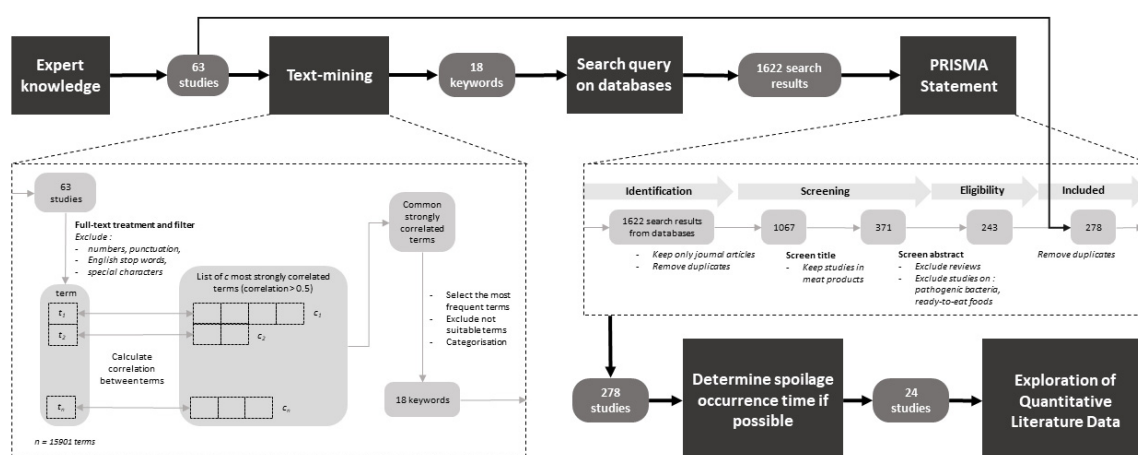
Expert knowledge

63 studies

Text-mining

18 keywords

Search query on databases

1622 search results

PRISMA Statement

63 studies

Full-text treatment and filter
Exclude :
- numbers, punctuation,
- English stop words,
- special characters

term
$t_1$
$t_2$
$t_n$

Calculate correlation between terms

List of $c$ most strongly correlated terms (correlation > 0.5)
$c_1$
$c_2$
$c_n$

Common strongly correlated terms

- Select the most frequent terms
- Exclude not suitable terms
- Categorisation

18 keywords

$n$ = 15901 terms

Identification

Screening

Eligibility

Included

1622 search results from databases

1067

371

243

278

- Keep only journal articles
- Remove duplicates

Screen title
- Keep studies in meat products

Screen abstract
- Exclude reviews
- Exclude studies on : pathogenic bacteria, ready-to-eat foods

Remove duplicates

278 studies

Determine spoilage occurrence time if possible

24 studies

Exploration of Quantitative Literature Data